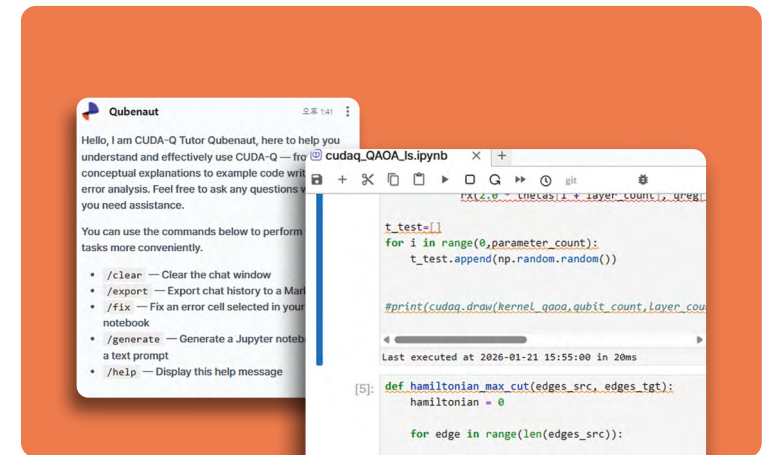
Qubenaut

오후 1:41

Hello, I am CUDA-Q Tutor Qubenaut, here to help you understand and effectively use CUDA-Q — fro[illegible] conceptual explanations to example code writ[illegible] error analysis. Feel free to ask any questions w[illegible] you need assistance.

You can use the commands below to perform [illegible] tasks more conveniently.

- /clear — Clear the chat window
- /export — Export chat history to a Mar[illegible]
- /fix — Fix an error cell selected in your notebook
- /generate — Generate a Jupyter notebo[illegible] a text prompt
- /help — Display this help message

cudaq_QAOA_ls.ipynb

git

rx(2.0 * thetas[i + layer_count], qreg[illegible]

t_test=[]
for i in range(0,parameter_count):
    t_test.append(np.random.random())

#print(cudaq.draw(kernel_qaoa,qubit_count,layer_cou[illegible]

Last executed at 2026-01-21 15:55:00 in 20ms

[5]: def hamiltonian_max_cut(edges_src, edges_tgt):
    hamiltonian = 0

    for edge in range(len(edges_src)):